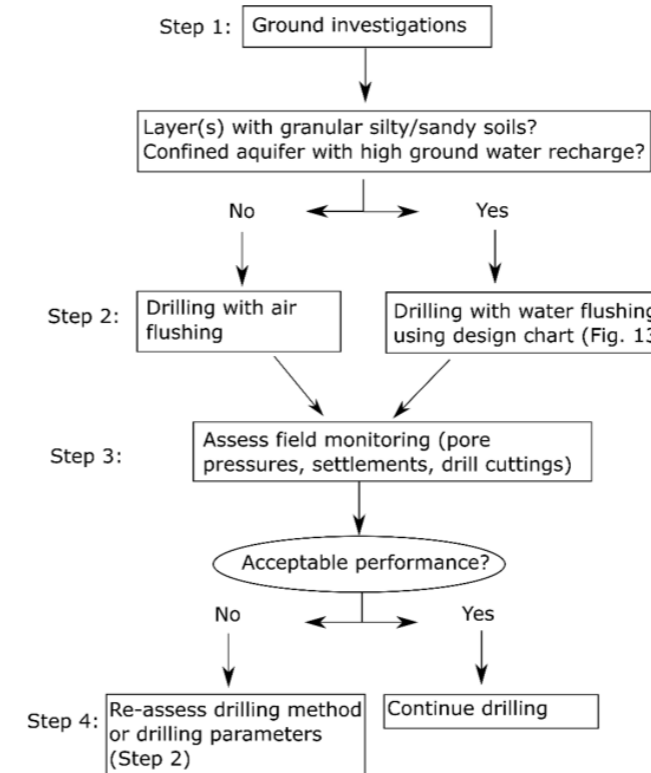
Step 1: Ground investigations

Layer(s) with granular silty/sandy soils?
Confined aquifer with high ground water recharge?

No

Yes

Step 2: Drilling with air flushing

Drilling with water flushing using design chart (Fig. 13

Step 3: Assess field monitoring (pore pressures, settlements, drill cuttings)

Acceptable performance?

No

Yes

Step 4: Re-assess drilling method or drilling parameters (Step 2)

Continue drilling